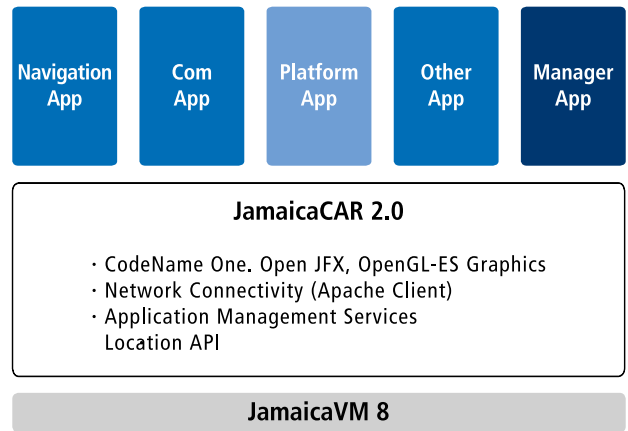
Navigation App

Com App

Platform App

Other App

Manager App

JamaicaCAR 2.0

・CodeName One. Open JFX, OpenGL-ES Graphics
・Network Connectivity (Apache Client)
・Application Management Services
Location API

JamaicaVM 8